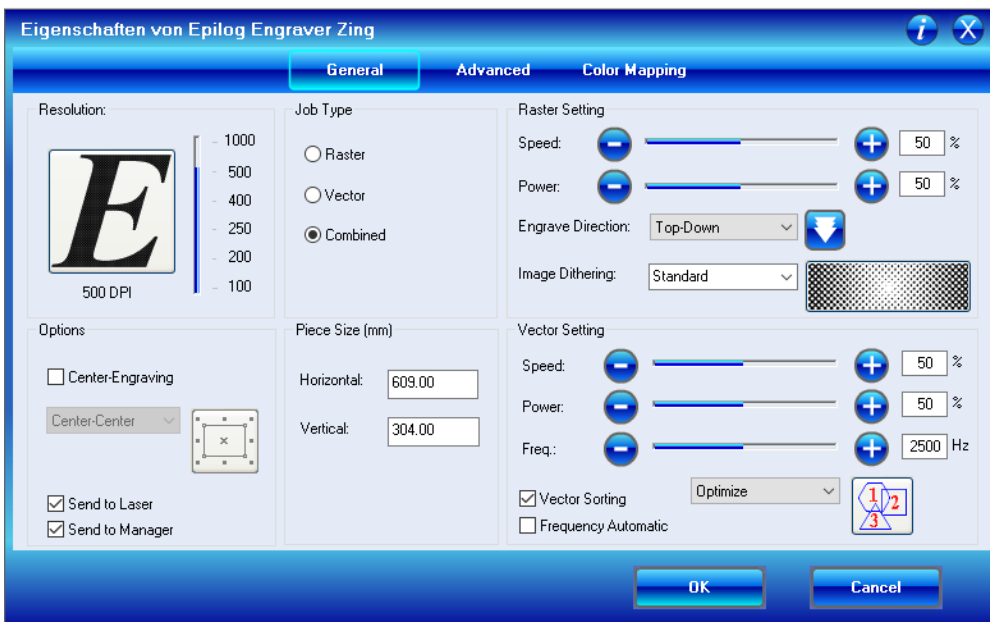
Eigenschaften von Epilog Engraver Zing

General Advanced Color Mapping

Resolution:

E

500 DPI

1000
500
400
250
200
100

Job Type

Raster

Vector

Combined

Raster Setting

Speed: 50 %

Power: 50 %

Engrave Direction: Top-Down

Image Dithering: Standard

Options

Center-Engraving

Center-Center

Send to Laser

Send to Manager

Piece Size (mm)

Horizontal: 609.00

Vertical: 304.00

Vector Setting

Speed: 50 %

Power: 50 %

Freq.: 2500 Hz

Vector Sorting

Optimize

Frequency Automatic

1 2 3

OK

Cancel